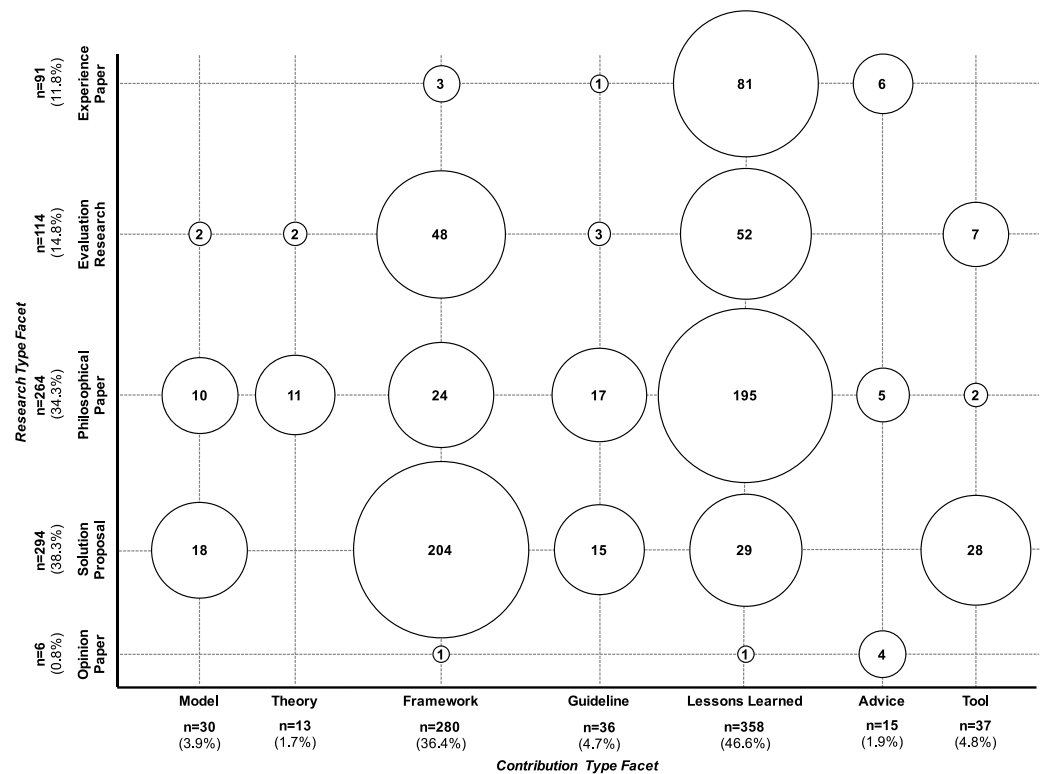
n=91
(11.8%)
Experience Paper

n=114
(14.8%)
Evaluation Research

n=264
(34.3%)
Philosophical Paper

n=294
(38.3%)
Solution Proposal

n=6
(0.8%)
Opinion Paper

Research Type Facet

3
1
81
6

2
2
48
3
52
7

10
11
24
17
195
5
2

18
204
15
29
28

1
1
4

Model
Theory
Framework
Guideline
Lessons Learned
Advice
Tool

n=30
(3.9%)
n=13
(1.7%)
n=280
(36.4%)
n=36
(4.7%)
n=358
(46.6%)
n=15
(1.9%)
n=37
(4.8%)

Contribution Type Facet